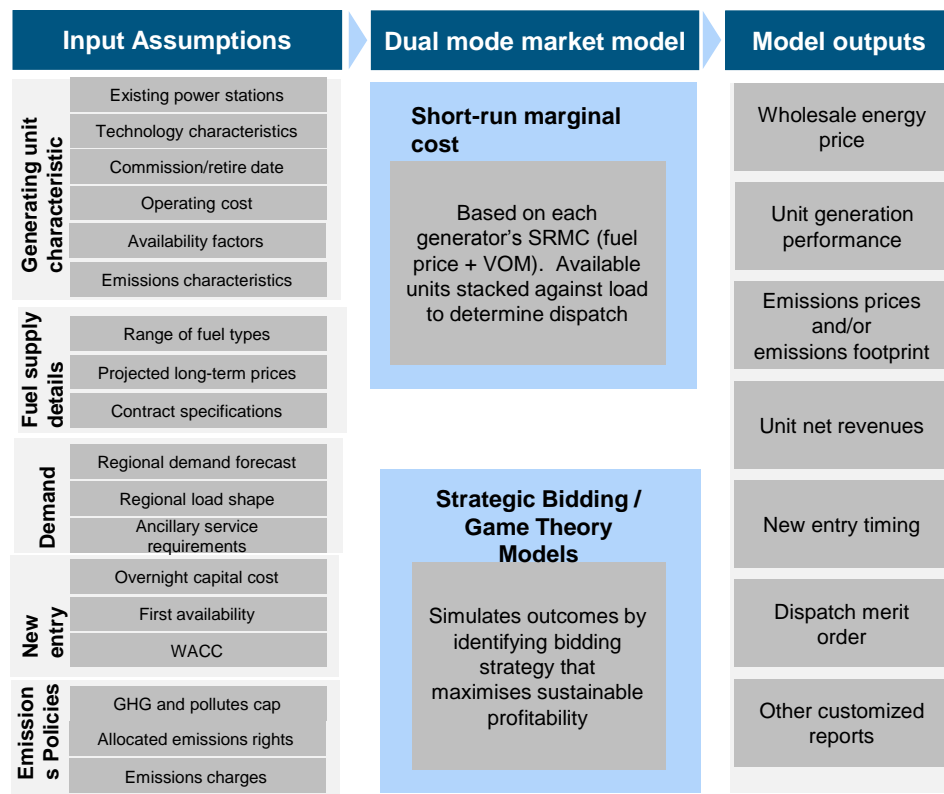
Input Assumptions

Generating unit characteristic
Existing power stations
Technology characteristics
Commission/retire date
Operating cost
Availability factors
Emissions characteristics

Fuel supply details
Range of fuel types
Projected long-term prices
Contract specifications

Demand
Regional demand forecast
Regional load shape
Ancillary service requirements

New entry
Overnight capital cost
First availability
WACC

Emissions Policies
GHG and pollutes cap
Allocated emissions rights
Emissions charges

Dual mode market model

Short-run marginal cost
Based on each generator's SRMC (fuel price + VOM). Available units stacked against load to determine dispatch

Strategic Bidding / Game Theory Models
Simulates outcomes by identifying bidding strategy that maximises sustainable profitability

Model outputs
Wholesale energy price
Unit generation performance
Emissions prices and/or emissions footprint
Unit net revenues
New entry timing
Dispatch merit order
Other customized reports